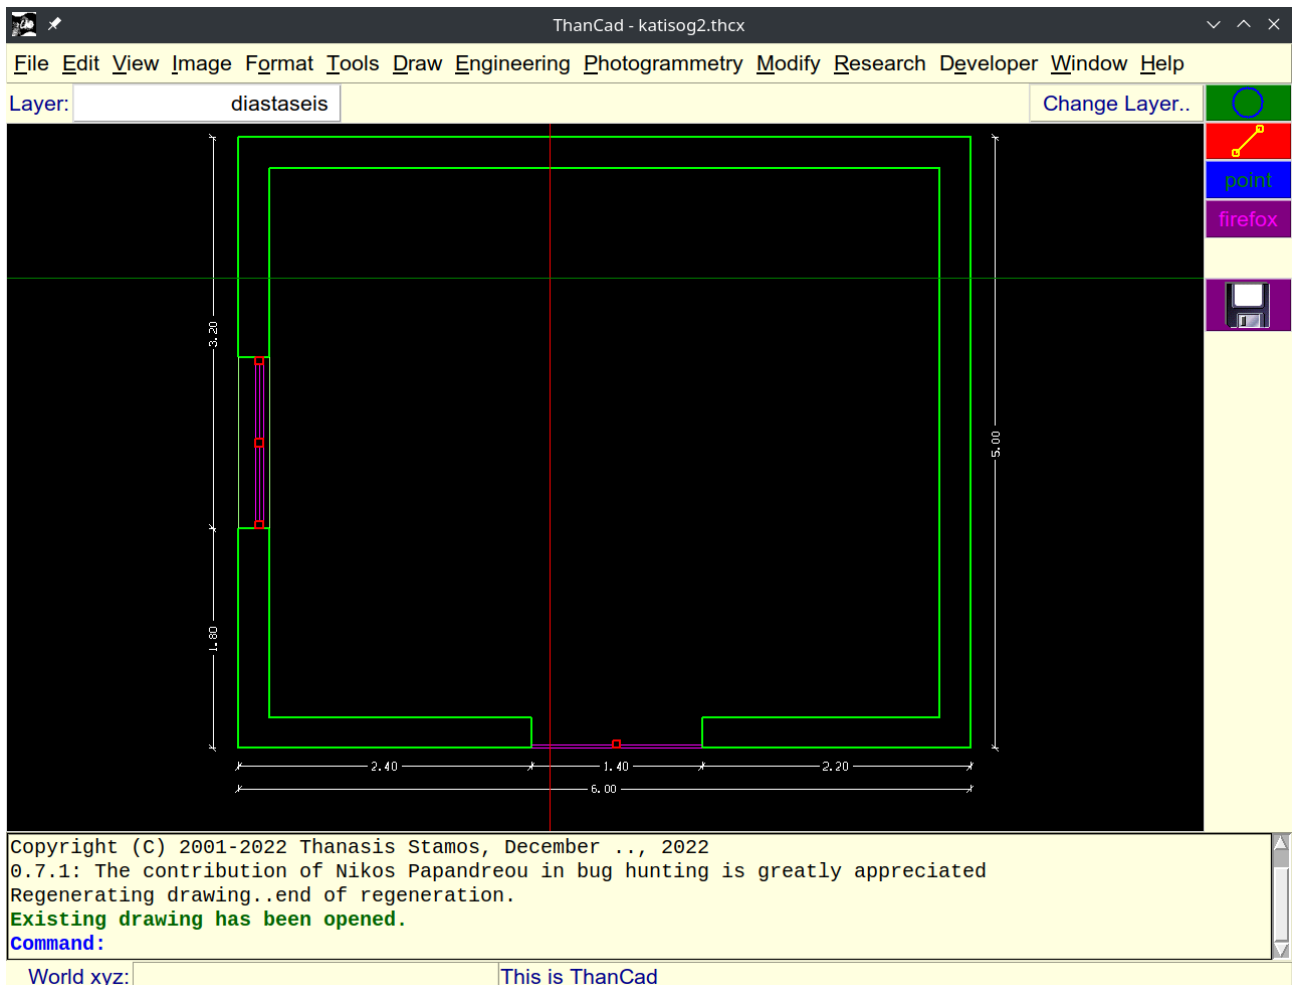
ThanCad - katisog2.thcx

File Edit View Image Format Tools Draw Engineering Photogrammetry Modify Research Developer Window Help

Layer: diastaseis Change Layer..

point
firefox

3.20
1.80
5.00
2.40
1.40
2.20
6.00

Copyright (C) 2001-2022 Thanasis Stamos, December .., 2022
0.7.1: The contribution of Nikos Papandreou in bug hunting is greatly appreciated
Regenerating drawing..end of regeneration.
Existing drawing has been opened.
Command:

World xyz: This is ThanCad